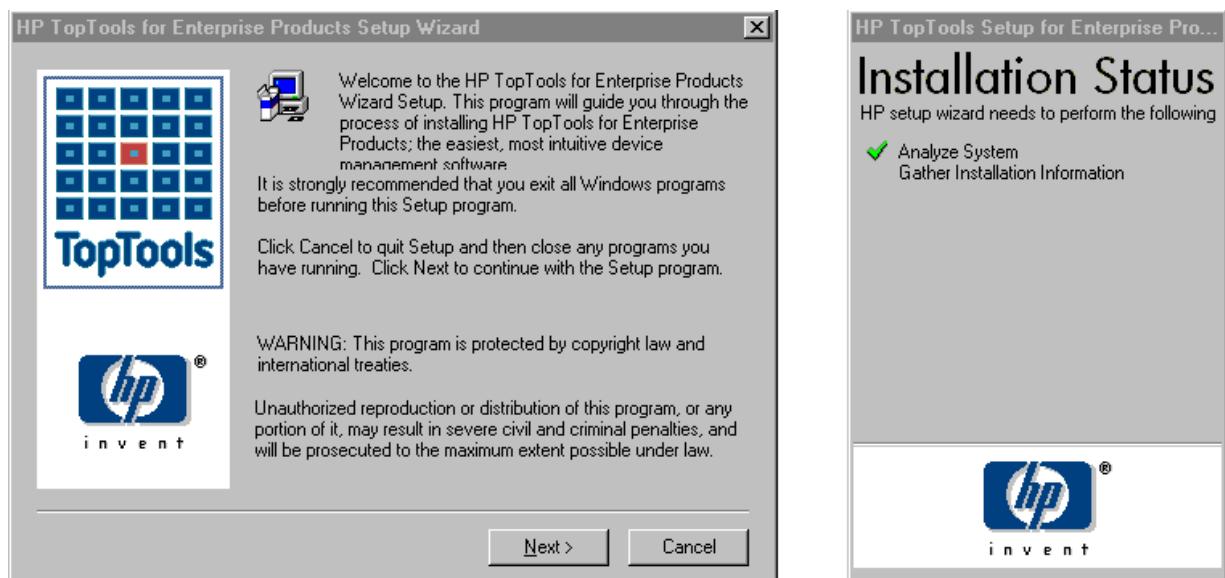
HP TopTools for Enterprise Products Setup Wizard

TopTools

hp®

invent

Welcome to the HP TopTools for Enterprise Products Wizard Setup. This program will guide you through the process of installing HP TopTools for Enterprise Products; the easiest, most intuitive device management software

It is strongly recommended that you exit all Windows programs before running this Setup program.

Click Cancel to quit Setup and then close any programs you have running. Click Next to continue with the Setup program.

WARNING: This program is protected by copyright law and international treaties.

Unauthorized reproduction or distribution of this program, or any portion of it, may result in severe civil and criminal penalties, and will be prosecuted to the maximum extent possible under law.

Next >

Cancel

HP TopTools Setup for Enterprise Pro...

Installation Status

HP setup wizard needs to perform the following

Analyze System

Gather Installation Information

hp®

invent